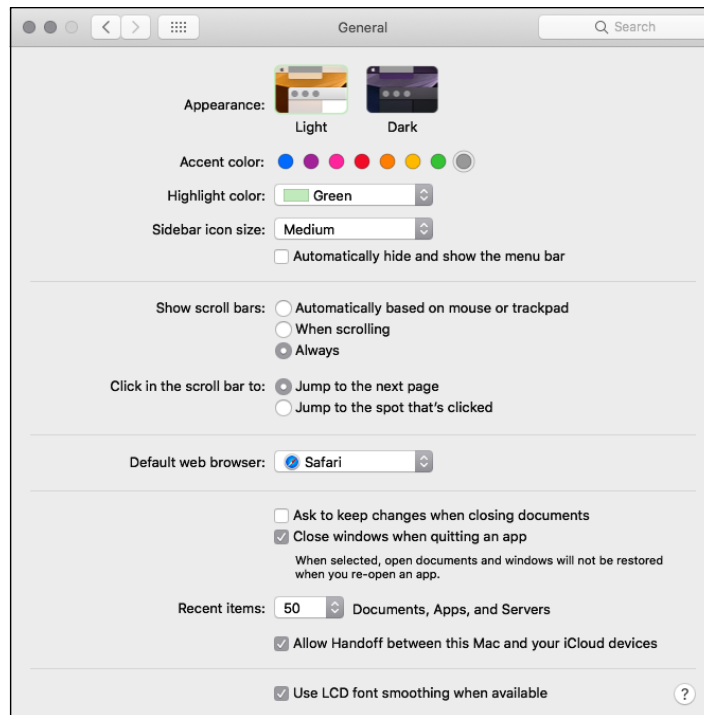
General

Search

Appearance:

Light

Dark

Accent color:

Highlight color: Green

Sidebar icon size: Medium

Automatically hide and show the menu bar

Show scroll bars: Automatically based on mouse or trackpad

When scrolling

Always

Click in the scroll bar to: Jump to the next page

Jump to the spot that's clicked

Default web browser: Safari

Ask to keep changes when closing documents

Close windows when quitting an app

When selected, open documents and windows will not be restored when you re-open an app.

Recent items: 50 Documents, Apps, and Servers

Allow Handoff between this Mac and your iCloud devices

Use LCD font smoothing when available

?